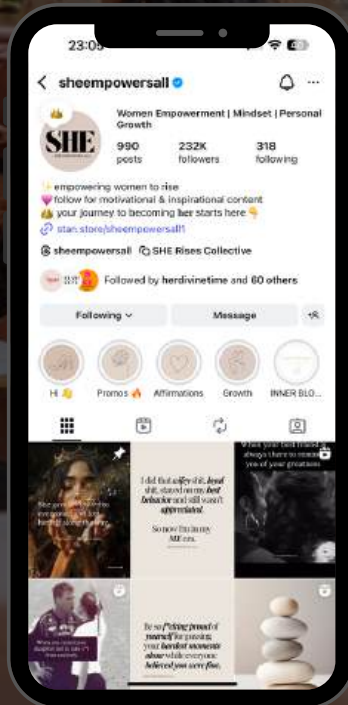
23:0

< sheempowersall

SHE

Women Empowerment | Mindset | Personal Growth

990 posts

232K followers

318 following

✨empowering women to rise
💗follow for motivational & inspirational content
👑 your journey to becoming her starts here 👇
🔗 stan.store/sheempowersall1

sheempowersall SHE Rises Collective

Followed by herdivinetime and 60 others

Following

Message

Hi 👋 Promos 🔥 Affirmations Growth INNER BLO...

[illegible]

I did that *silly* shit, *loyal* shit, stayed on my *best behavior* and still wasn't *appreciated*.

So now I'm in my *ME* era.

When your bed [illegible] you of your greatness

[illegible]

Be so f*cking proud of yourself for pressing, your hardest moments alone while everyone believed you were fine.